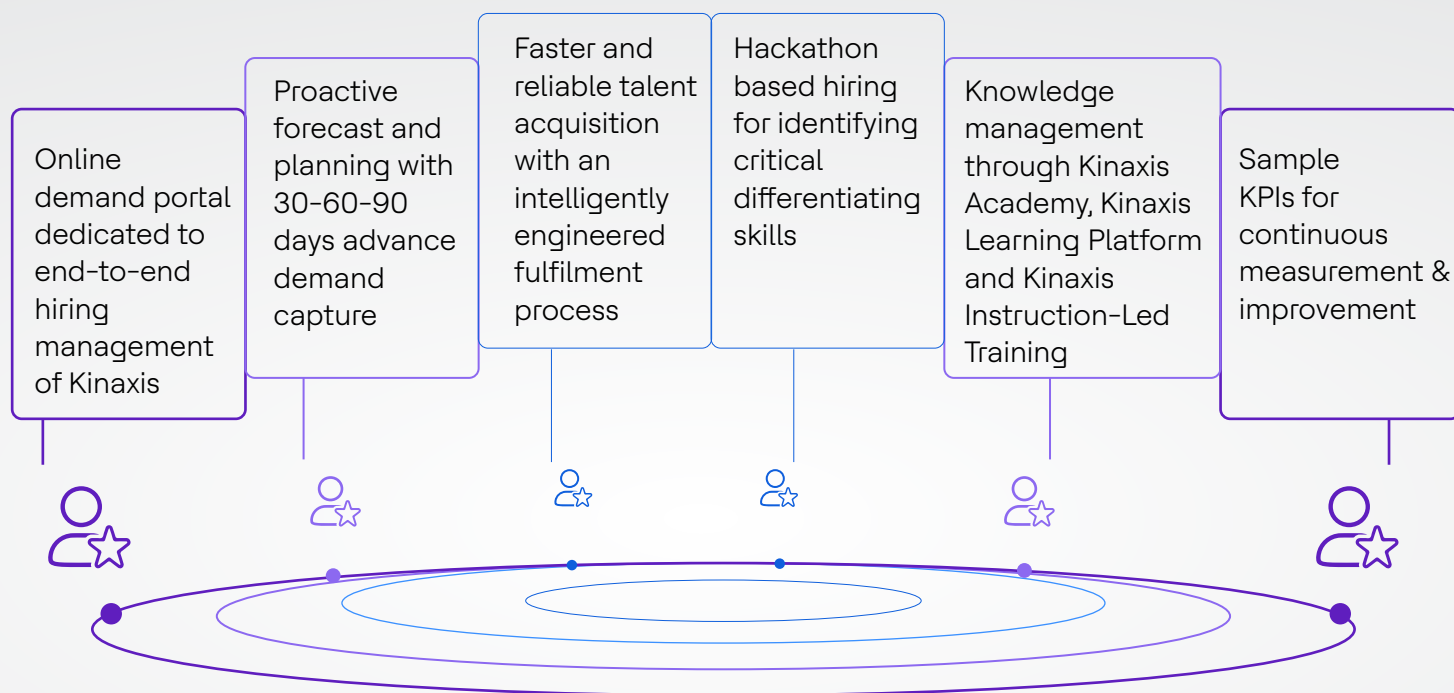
Online demand portal dedicated to end-to-end hiring management of Kinaxis

Proactive forecast and planning with 30-60-90 days advance demand capture

Faster and reliable talent acquisition with an intelligently engineered fulfilment process

Hackathon based hiring for identifying critical differentiating skills

Knowledge management through Kinaxis Academy, Kinaxis Learning Platform and Kinaxis Instruction-Led Training

Sample KPIs for continuous measurement & improvement